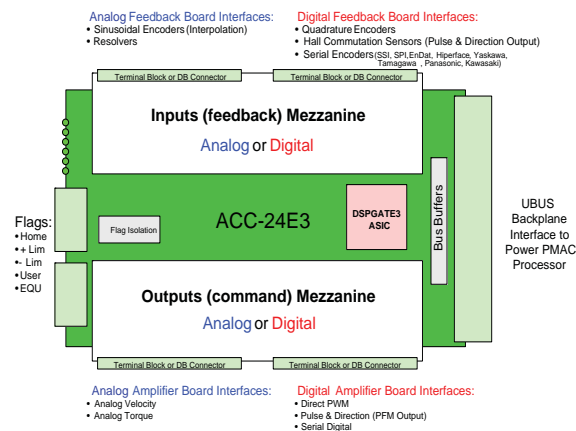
Analog Feedback Board Interfaces:
• Sinusoidal Encoders (Interpolation)
• Resolvers

Digital Feedback Board Interfaces:
• Quadrature Encoders
• Hall Commutation Sensors (Pulse & Direction Output)
• Serial Encoders (SSI, SPI, EnDat, Hiperface, Yaskawa, Tamagawa, Panasonic, Kawasaki)

Terminal Block or DB Connector

Terminal Block or DB Connector

Inputs (feedback) Mezzanine

Analog or Digital

Flags:
• Home
• + Lim
• - Lim
• User
• EQU

Flag Isolation

ACC-24E3

DSPGATE3 ASIC

Bus Buffers

UBUS Backplane Interface to Power PMAC Processor

Outputs (command) Mezzanine

Analog or Digital

Terminal Block or DB Connector

Terminal Block or DB Connector

Analog Amplifier Board Interfaces:
• Analog Velocity
• Analog Torque

Digital Amplifier Board Interfaces:
• Direct PWM
• Pulse & Direction (PFM Output)
• Serial Digital